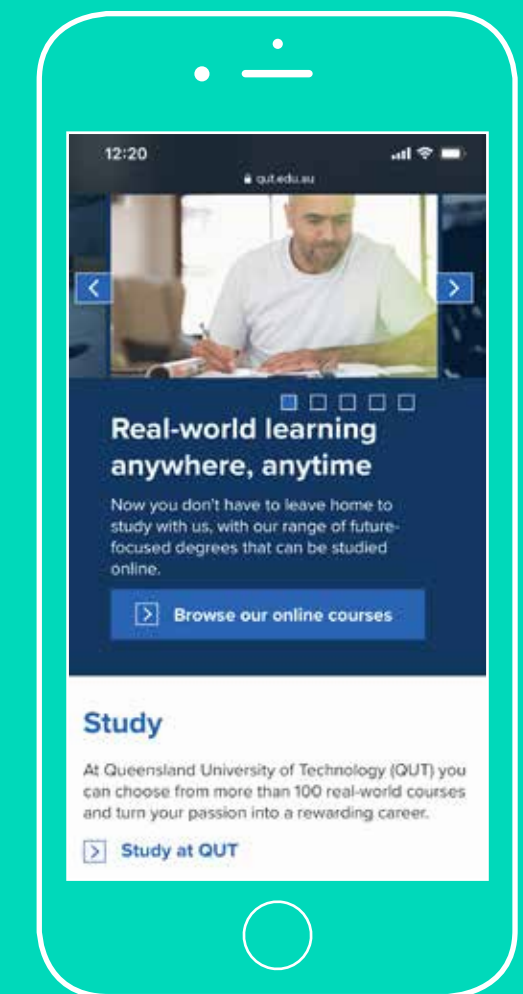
12:20

qut.edu.au

Real-world learning anywhere, anytime

Now you don't have to leave home to study with us, with our range of future-focused degrees that can be studied online.

Browse our online courses

Study

At Queensland University of Technology (QUT) you can choose from more than 100 real-world courses and turn your passion into a rewarding career.

Study at QUT